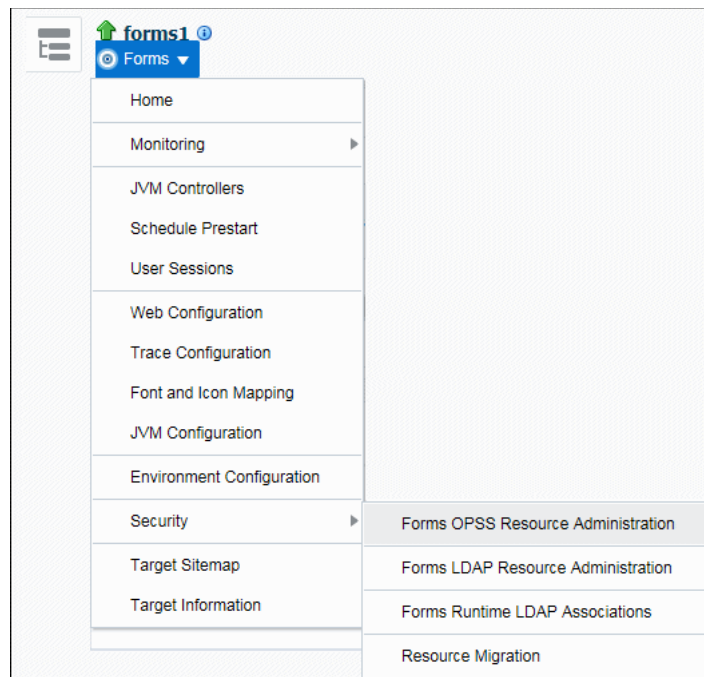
forms1

Forms

Home

Monitoring

JVM Controllers

Schedule Prestart

User Sessions

Web Configuration

Trace Configuration

Font and Icon Mapping

JVM Configuration

Environment Configuration

Security

Target Sitemap

Target Information

Forms OPSS Resource Administration

Forms LDAP Resource Administration

Forms Runtime LDAP Associations

Resource Migration